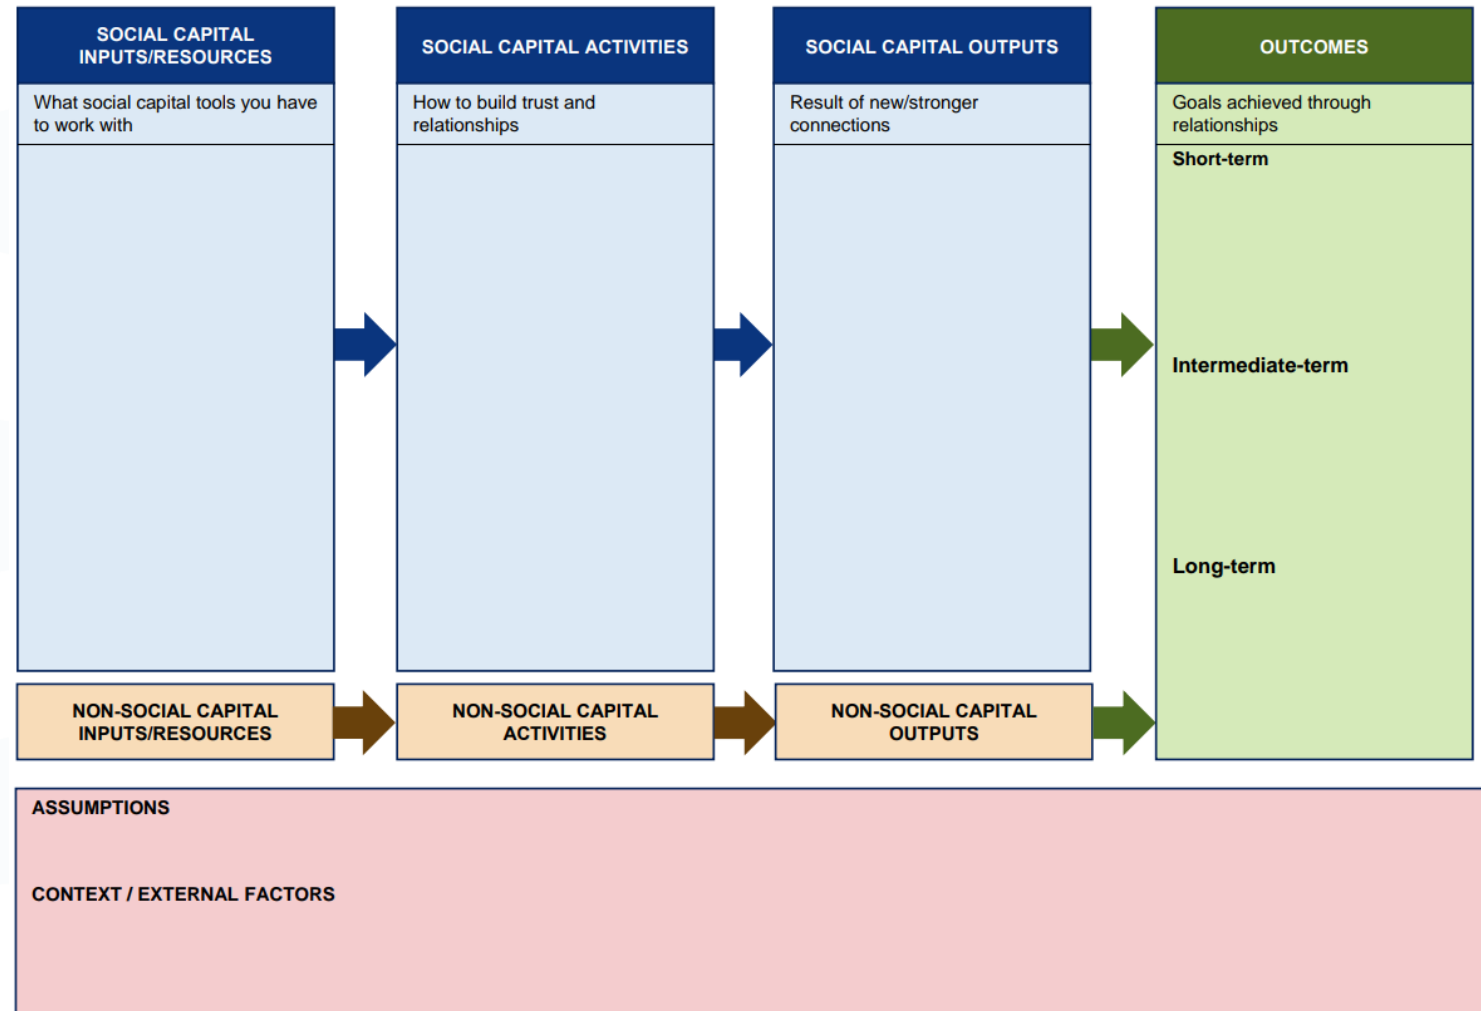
SOCIAL CAPITAL INPUTS/RESOURCES

What social capital tools you have to work with

SOCIAL CAPITAL ACTIVITIES

How to build trust and relationships

SOCIAL CAPITAL OUTPUTS

Result of new/stronger connections

OUTCOMES

Goals achieved through relationships

Short-term

Intermediate-term

Long-term

NON-SOCIAL CAPITAL INPUTS/RESOURCES

NON-SOCIAL CAPITAL ACTIVITIES

NON-SOCIAL CAPITAL OUTPUTS

ASSUMPTIONS

CONTEXT / EXTERNAL FACTORS